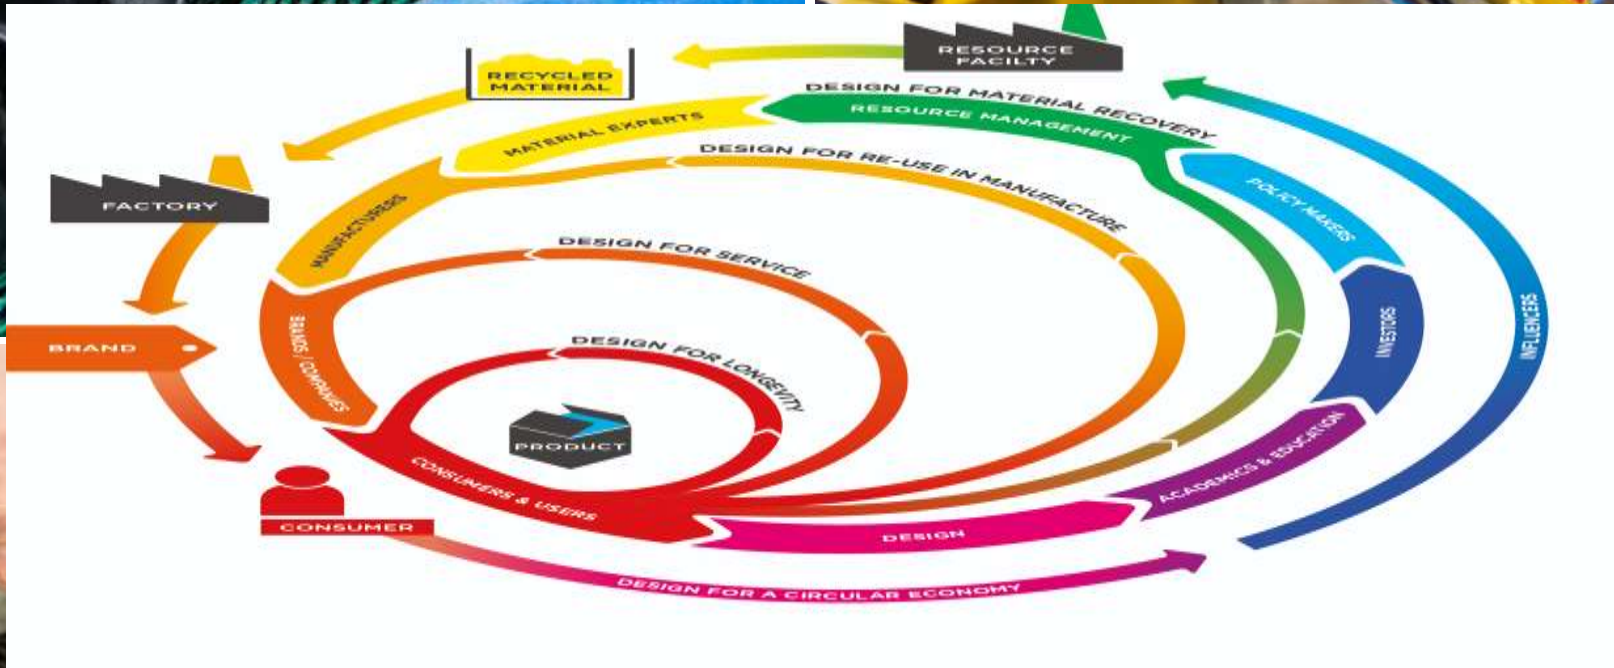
RESOURCE FACILTY

RECYCLED MATERIAL

DESIGN FOR MATERIAL RECOVERY

RESOURCE MANAGEMENT

MATERIAL EXPERTS

DESIGN FOR RE-USE IN MANUFACTURE

FACTORY

MANUFACTURERS

POLICY MAKERS

DESIGN FOR SERVICE

BRAND

BRANDS / COMPANIES

INVESTORS

INFLUENCERS

DESIGN FOR LONGEVITY

PRODUCT

CONSUMERS & USERS

ACADEMICS & EDUCATION

CONSUMER

DESIGN

DESIGN FOR A CIRCULAR ECONOMY